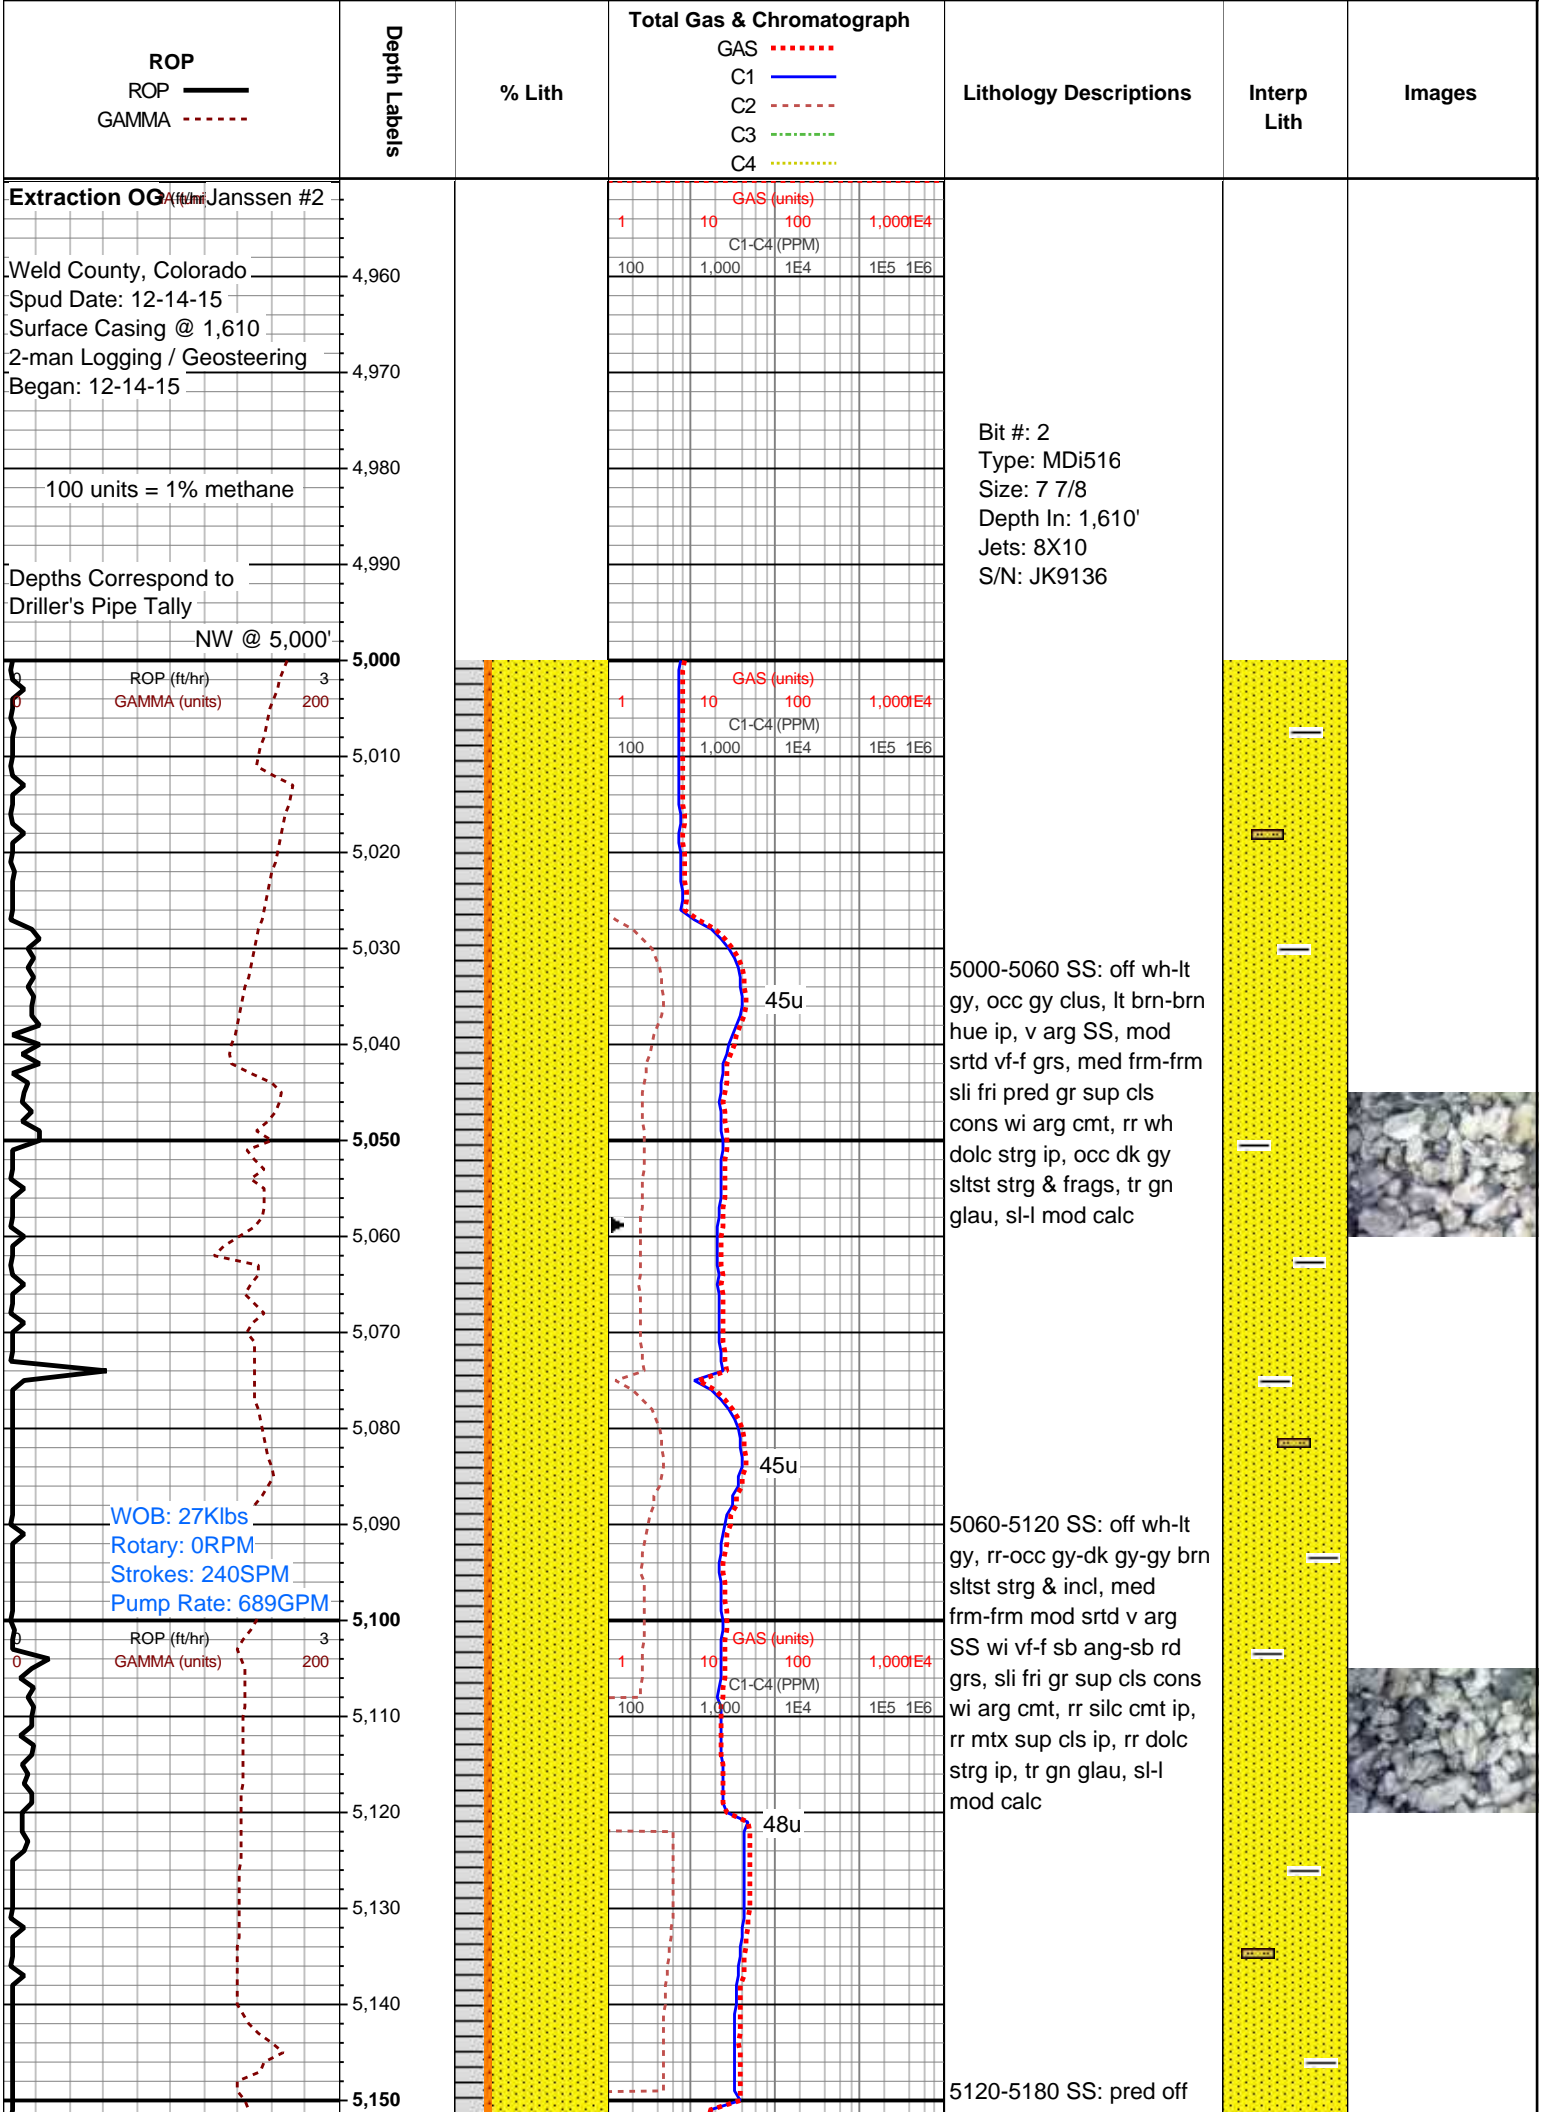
ROP
ROP
GAMMA

Depth Labels

% Lith

Total Gas & Chromatograph
GAS
C1
C2
C3
C4

Lithology Descriptions

Interp Lith

Images

Extraction OG Janssen #2

Weld County, Colorado
Spud Date: 12-14-15
Surface Casing @ 1,610
2-man Logging / Geosteering
Began: 12-14-15

100 units = 1% methane

Depths Correspond to
Driller's Pipe Tally
NW @ 5,000'

GAS (units)
1 10 100 1,000 1E4
C1-C4 (PPM)
100 1,000 1E4 1E5 1E6

4,960
4,970
4,980
4,990
5,000

Bit #: 2
Type: MDi516
Size: 7 7/8
Depth In: 1,610'
Jets: 8X10
S/N: JK9136

0 ROP (ft/hr) 3
0 GAMMA (units) 200

GAS (units)
1 10 100 1,000 1E4
C1-C4 (PPM)
100 1,000 1E4 1E5 1E6

5,010
5,020
5,030
5,040
5,050
5,060
5,070
5,080
5,090
5,100

45u

5000-5060 SS: off wh-lt gy, occ gy clus, lt brn-brn hue ip, v arg SS, mod srtd vf-f grs, med frm-frm sli fri pred gr sup cls cons wi arg cmt, rr wh dolc strg ip, occ dk gy sltst strg & frags, tr gn glau, sl-l mod calc

45u

WOB: 27Klbs
Rotary: 0RPM
Strokes: 240SPM
Pump Rate: 689GPM

5060-5120 SS: off wh-lt gy, rr-occ gy-dk gy-gy brn sltst strg & incl, med frm-frm mod srtd v arg SS wi vf-f sb ang-sb rd grs, sli fri gr sup cls cons wi arg cmt, rr silc cmt ip, rr mtx sup cls ip, rr dolc strg ip, tr gn glau, sl-l mod calc

0 ROP (ft/hr) 3
0 GAMMA (units) 200

GAS (units)
1 10 100 1,000 1E4
C1-C4 (PPM)
100 1,000 1E4 1E5 1E6

5,110
5,120
5,130
5,140
5,150

48u

5120-5180 SS: pred off